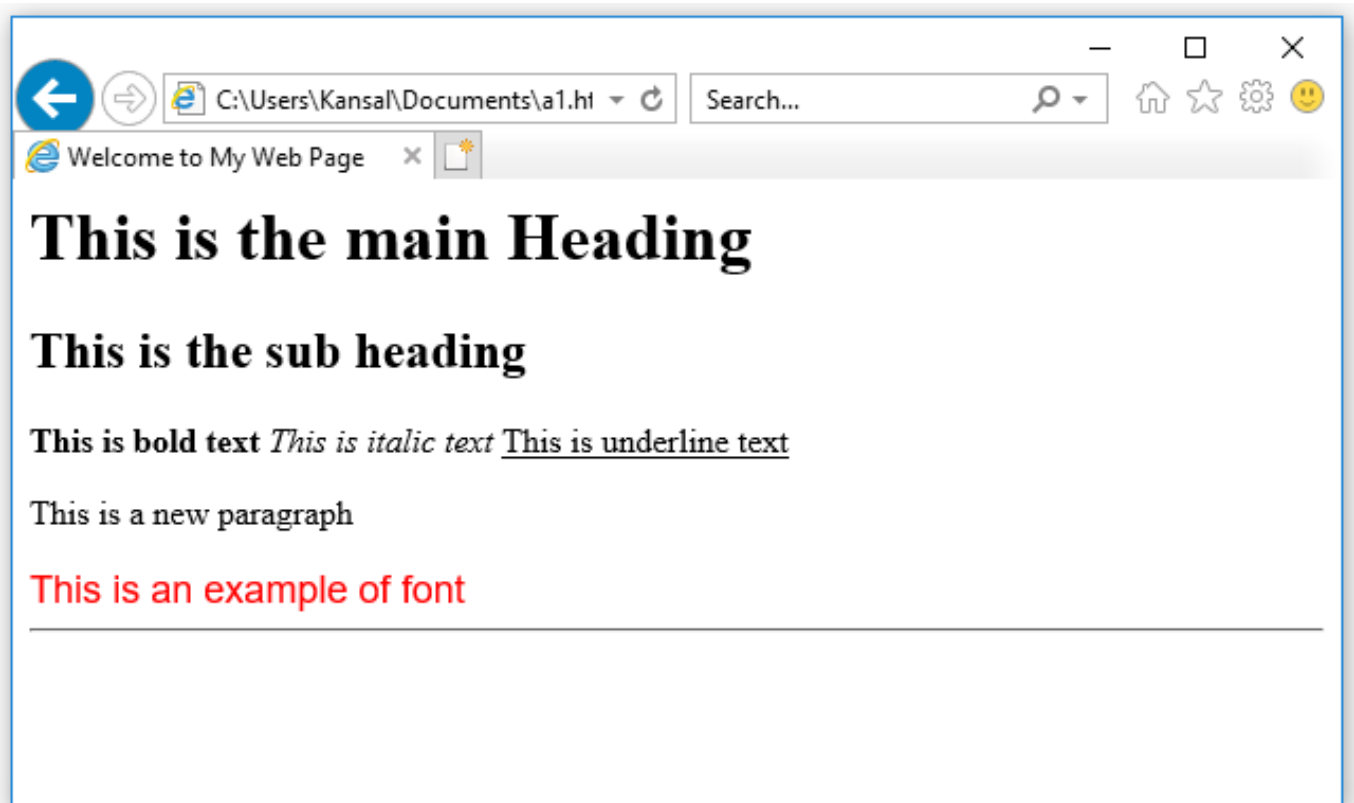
C:\Users\Kansal\Documents\a1.ht

Search...

Welcome to My Web Page

# This is the main Heading

## This is the sub heading

**This is bold text** *This is italic text* This is underline text

This is a new paragraph

This is an example of font